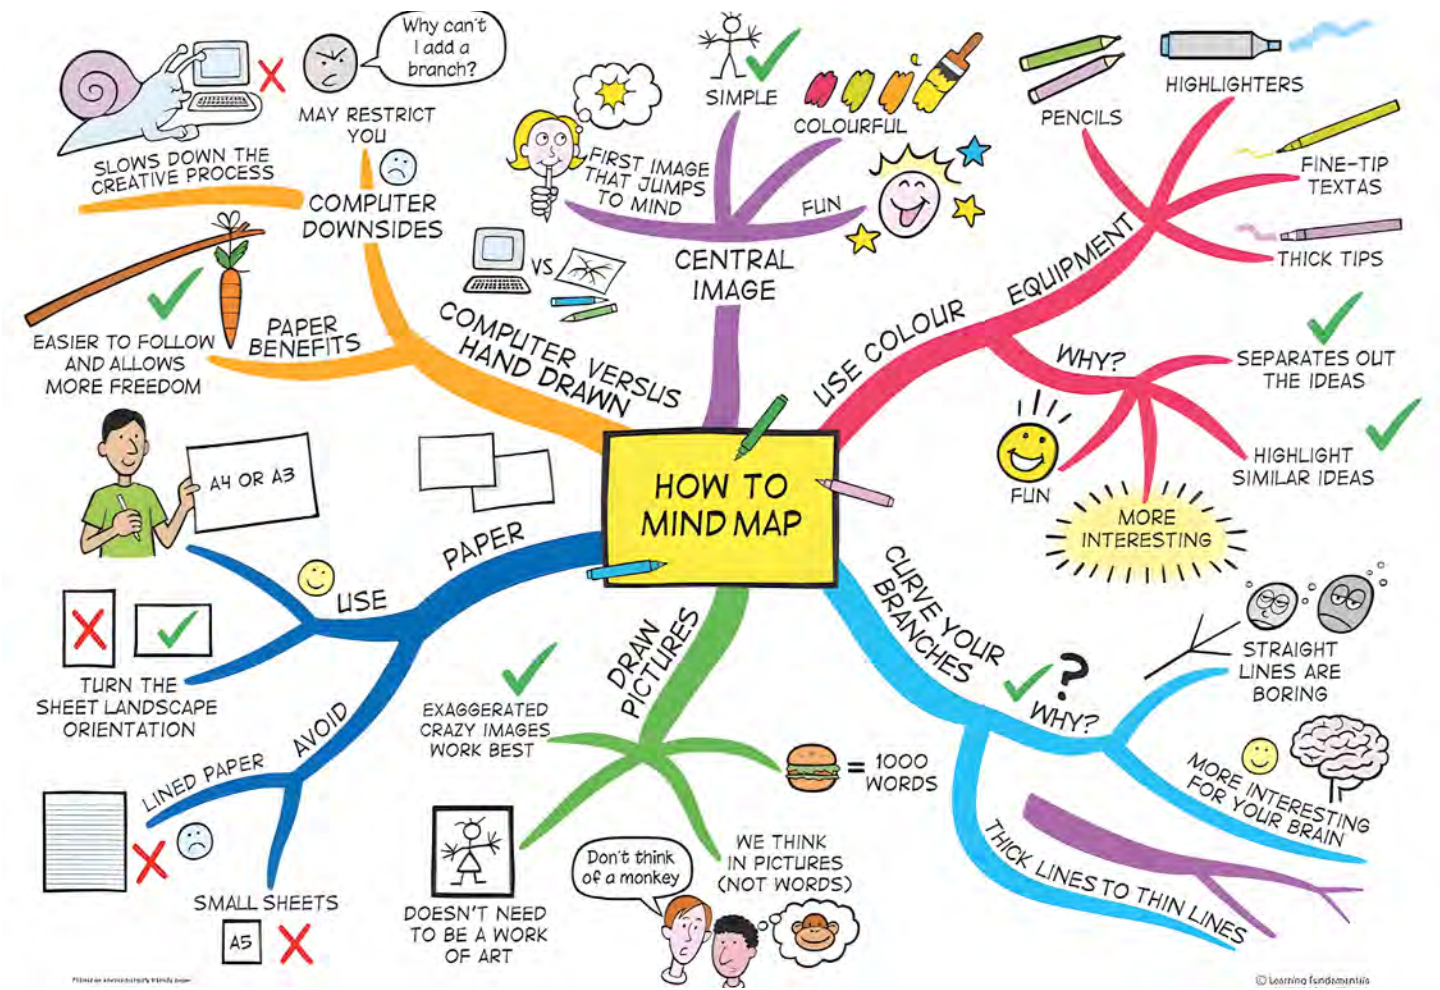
HOW TO MIND MAP

CENTRAL IMAGE

SIMPLE

COLOURFUL

FIRST IMAGE THAT JUMPS TO MIND

FUN

COMPUTER VERSUS HAND DRAWN

VS

COMPUTER DOWNSIDES

SLOWS DOWN THE CREATIVE PROCESS

MAY RESTRICT YOU

Why can't I add a branch?

PAPER BENEFITS

EASIER TO FOLLOW AND ALLOWS MORE FREEDOM

PAPER

USE

A4 OR A3

TURN THE SHEET LANDSCAPE ORIENTATION

AVOID

LINED PAPER

SMALL SHEETS

A5

DRAW PICTURES

EXAGGERATED CRAZY IMAGES WORK BEST

DOESN'T NEED TO BE A WORK OF ART

WE THINK IN PICTURES (NOT WORDS)

Don't think of a monkey

= 1000 WORDS

USE COLOUR

EQUIPMENT

PENCILS

HIGHLIGHTERS

FINE-TIP TEXTAS

THICK TIPS

WHY?

SEPARATES OUT THE IDEAS

HIGHLIGHT SIMILAR IDEAS

FUN

MORE INTERESTING

CURVE YOUR BRANCHES

WHY?

STRAIGHT LINES ARE BORING

MORE INTERESTING FOR YOUR BRAIN

THICK LINES TO THIN LINES

© Learning Fundamentals